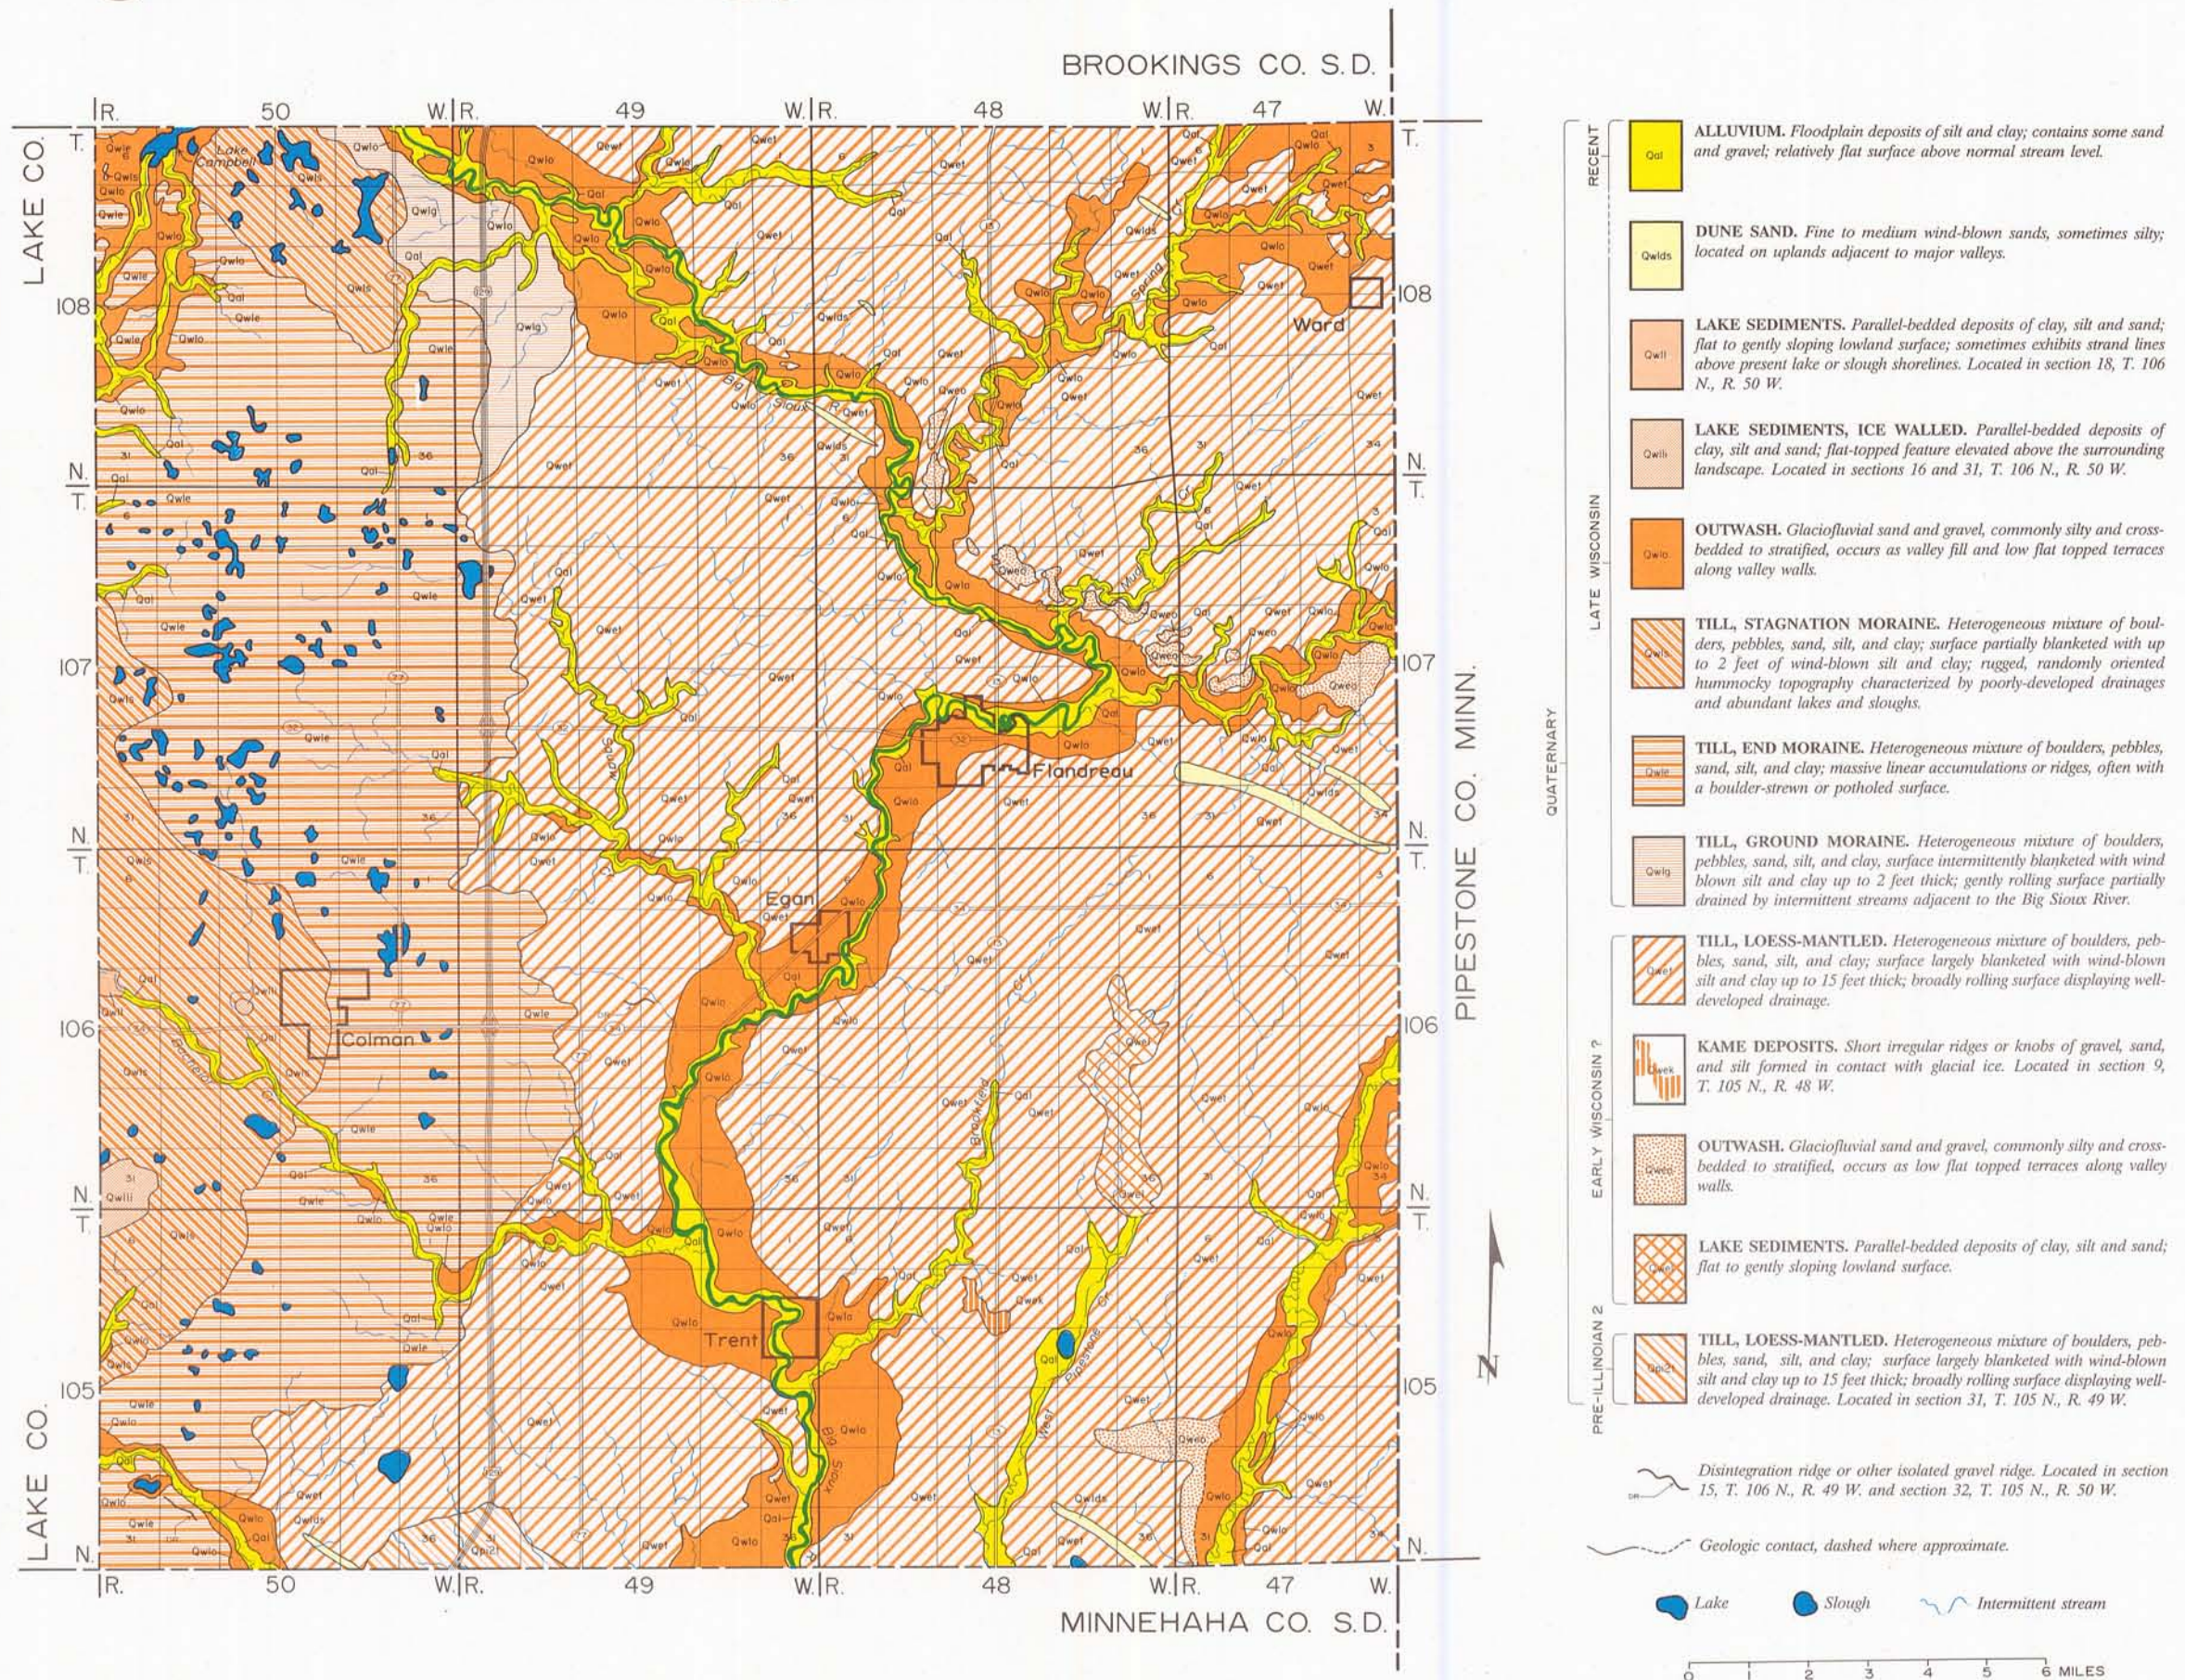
BROOKINGS CO. S.D.

R. 50 W. R. 49 W. R. 48 W. R. 47 W.

T. 108 N.

T. 107 N.

T. 106 N.

T. 105 N.

LAKE CO.

PIPESTONE CO. MINN.

MINNEHAHA CO. S.D.

R. 50 W. R. 49 W. R. 48 W. R. 47 W.

Ward

Flandreau

Egan

Colman

Trent

Lake Campbell

Big Sioux River

N

QUATERNARY

RECENT

Qal ALLUVIUM. Floodplain deposits of silt and clay; contains some sand and gravel; relatively flat surface above normal stream level.

Qwlds DUNE SAND. Fine to medium wind-blown sands, sometimes silty; located on uplands adjacent to major valleys.

LATE WISCONSIN

Qwll LAKE SEDIMENTS. Parallel-bedded deposits of clay, silt and sand; flat to gently sloping lowland surface; sometimes exhibits strand lines above present lake or slough shorelines. Located in section 18, T. 106 N., R. 50 W.

Qwlli LAKE SEDIMENTS, ICE WALLED. Parallel-bedded deposits of clay, silt and sand; flat-topped feature elevated above the surrounding landscape. Located in sections 16 and 31, T. 106 N., R. 50 W.

Qwlo OUTWASH. Glaciofluvial sand and gravel, commonly silty and cross-bedded to stratified, occurs as valley fill and low flat topped terraces along valley walls.

Qwls TILL, STAGNATION MORAINE. Heterogeneous mixture of boulders, pebbles, sand, silt, and clay; surface partially blanketed with up to 2 feet of wind-blown silt and clay; rugged, randomly oriented hummocky topography characterized by poorly-developed drainages and abundant lakes and sloughs.

Qwle TILL, END MORAINE. Heterogeneous mixture of boulders, pebbles, sand, silt, and clay; massive linear accumulations or ridges, often with a boulder-strewn or potholed surface.

Qwlg TILL, GROUND MORAINE. Heterogeneous mixture of boulders, pebbles, sand, silt, and clay, surface intermittently blanketed with wind blown silt and clay up to 2 feet thick; gently rolling surface partially drained by intermittent streams adjacent to the Big Sioux River.

EARLY WISCONSIN ?

Qwet TILL, LOESS-MANTLED. Heterogeneous mixture of boulders, pebbles, sand, silt, and clay; surface largely blanketed with wind-blown silt and clay up to 15 feet thick; broadly rolling surface displaying well-developed drainage.

Qwek KAME DEPOSITS. Short irregular ridges or knobs of gravel, sand, and silt formed in contact with glacial ice. Located in section 9, T. 105 N., R. 48 W.

Qweo OUTWASH. Glaciofluvial sand and gravel, commonly silty and cross-bedded to stratified, occurs as low flat topped terraces along valley walls.

Qwel LAKE SEDIMENTS. Parallel-bedded deposits of clay, silt and sand; flat to gently sloping lowland surface.

PRE-ILLINOIAN 2

Qpt TILL, LOESS-MANTLED. Heterogeneous mixture of boulders, pebbles, sand, silt, and clay; surface largely blanketed with wind-blown silt and clay up to 15 feet thick; broadly rolling surface displaying well-developed drainage. Located in section 31, T. 105 N., R. 49 W.

Disintegration ridge or other isolated gravel ridge. Located in section 15, T. 106 N., R. 49 W. and section 32, T. 105 N., R. 50 W.

Geologic contact, dashed where approximate.

Lake Slough Intermittent stream

0 1 2 3 4 5 6 MILES